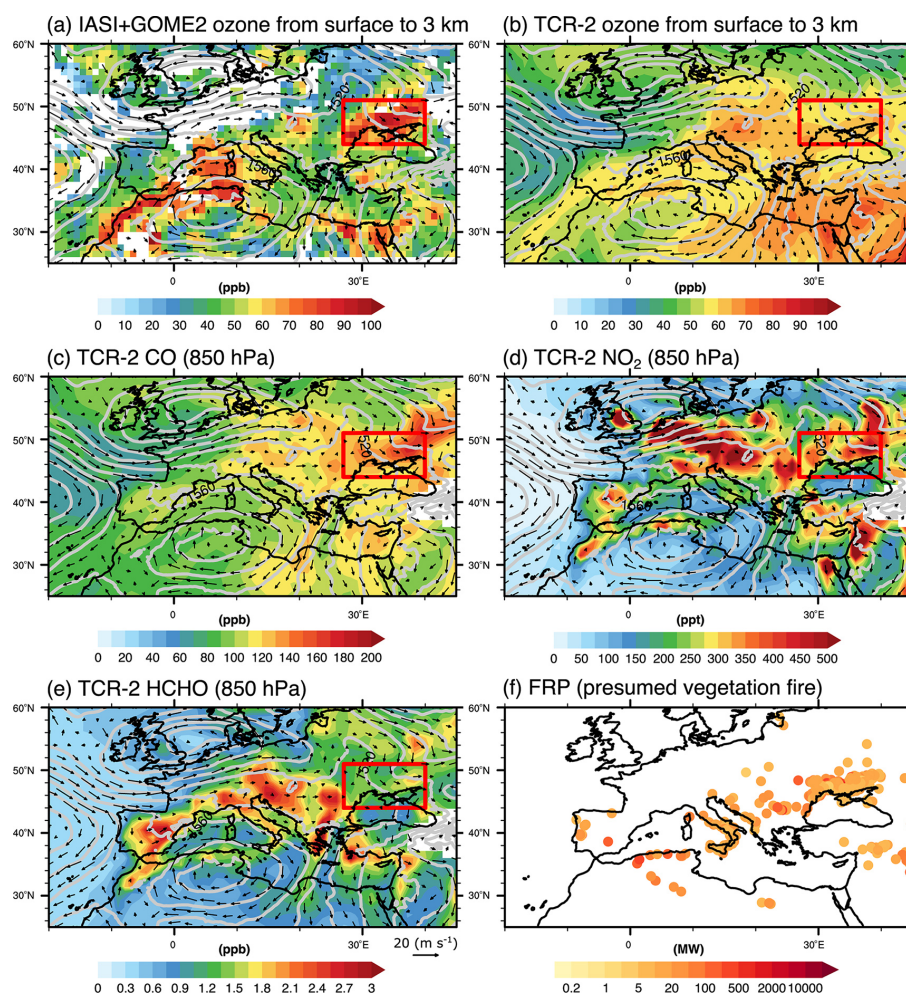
(a) IASI+GOME2 ozone from surface to 3 km

60°N
50°N
40°N
30°N
1520
1560
0
30°E
(ppb)
0 10 20 30 40 50 60 70 80 90 100

(b) TCR-2 ozone from surface to 3 km

60°N
50°N
40°N
30°N
1520
1560
0
30°E
(ppb)
0 10 20 30 40 50 60 70 80 90 100

(c) TCR-2 CO (850 hPa)

60°N
50°N
40°N
30°N
520
1560
0
30°E
(ppb)
0 20 40 60 80 100 120 140 160 180 200

(d) TCR-2 $NO_2$ (850 hPa)

60°N
50°N
40°N
30°N
520
1560
0
30°E
(ppt)
0 50 100 150 200 250 300 350 400 450 500

(e) TCR-2 HCHO (850 hPa)

60°N
50°N
40°N
30°N
520
1560
0
30°E
(ppb)
20 (m s$^{-1}$)
0 0.3 0.6 0.9 1.2 1.5 1.8 2.1 2.4 2.7 3

(f) FRP (presumed vegetation fire)

60°N
50°N
40°N
30°N
0
30°E
(MW)
0.2 1 5 20 100 500 2000 10000